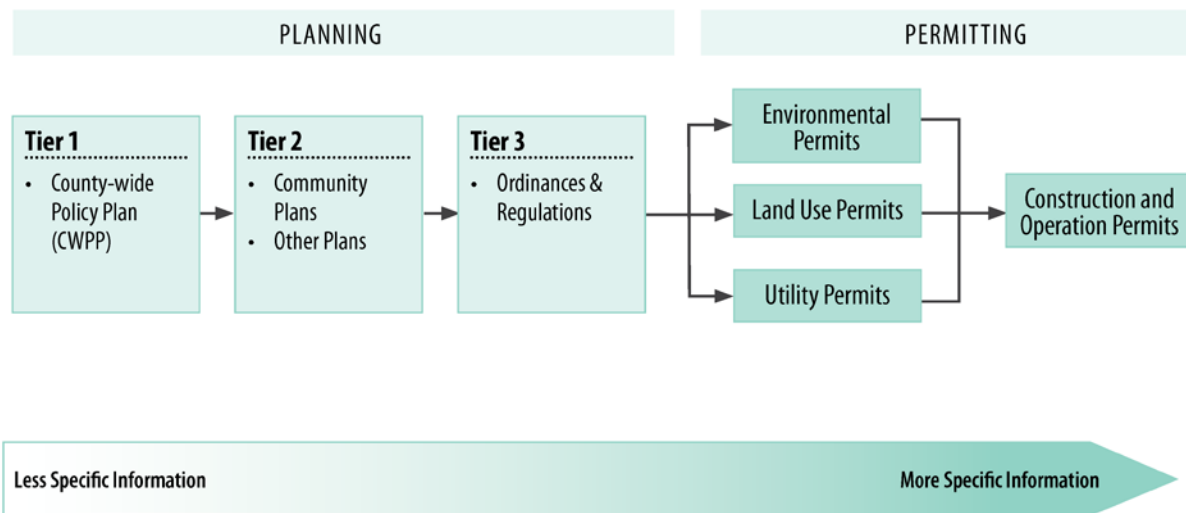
PLANNING

PERMITTING

Tier 1
• County-wide Policy Plan (CWPP)

Tier 2
• Community Plans
• Other Plans

Tier 3
• Ordinances & Regulations

Environmental Permits

Land Use Permits

Utility Permits

Construction and Operation Permits

Less Specific Information

More Specific Information